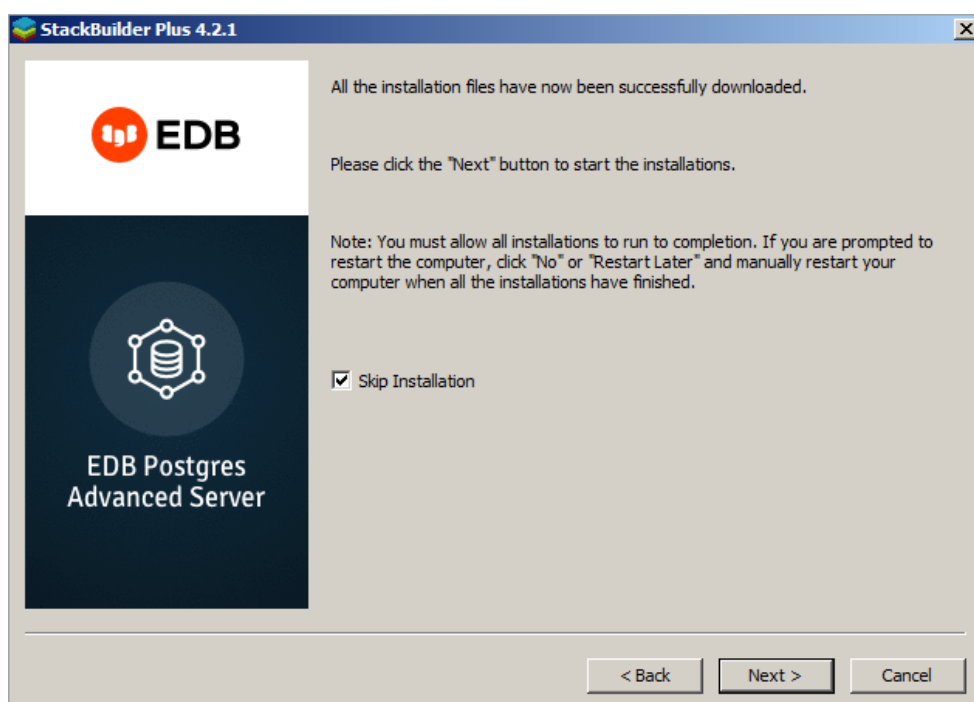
StackBuilder Plus 4.2.1

EDB

EDB Postgres Advanced Server

All the installation files have now been successfully downloaded.

Please click the "Next" button to start the installations.

Note: You must allow all installations to run to completion. If you are prompted to restart the computer, click "No" or "Restart Later" and manually restart your computer when all the installations have finished.

Skip Installation

< Back
Next >
Cancel